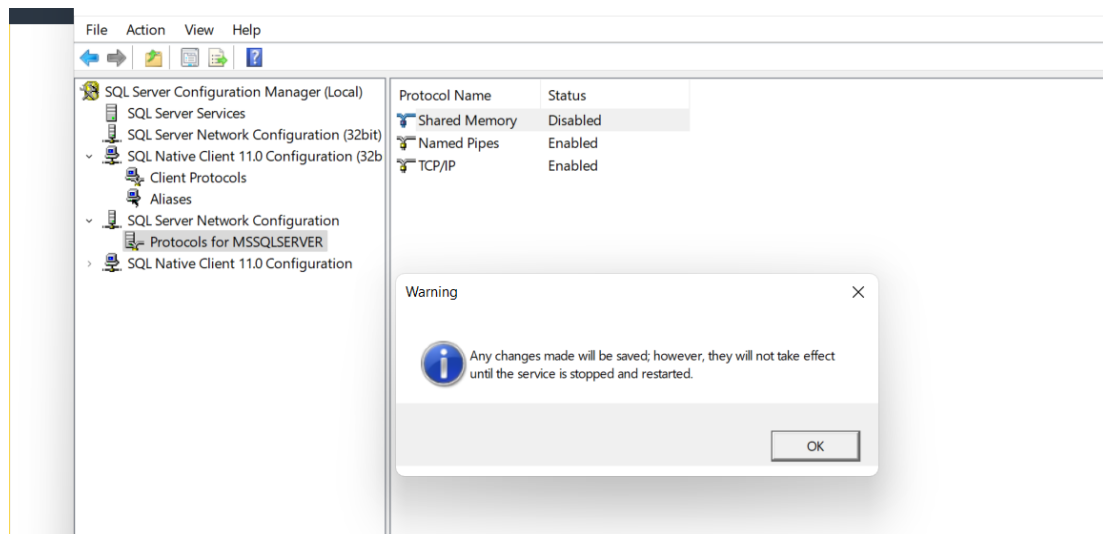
File Action View Help

SQL Server Configuration Manager (Local)
SQL Server Services
SQL Server Network Configuration (32bit)
SQL Native Client 11.0 Configuration (32b
Client Protocols
Aliases
SQL Server Network Configuration
Protocols for MSSQLSERVER
SQL Native Client 11.0 Configuration

| Protocol Name | Status |
|---|---|
| Shared Memory | Disabled |
| Named Pipes | Enabled |
| TCP/IP | Enabled |

Warning

Any changes made will be saved; however, they will not take effect until the service is stopped and restarted.

OK